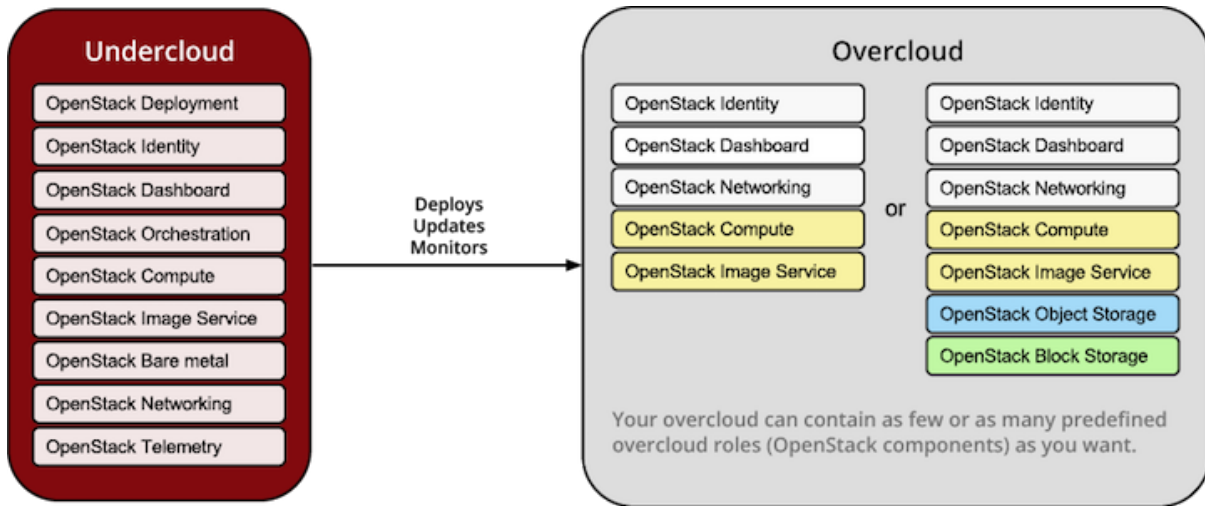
Undercloud

OpenStack Deployment
OpenStack Identity
OpenStack Dashboard
OpenStack Orchestration
OpenStack Compute
OpenStack Image Service
OpenStack Bare metal
OpenStack Networking
OpenStack Telemetry

Deploys
Updates
Monitors

Overcloud

OpenStack Identity
OpenStack Dashboard
OpenStack Networking
OpenStack Compute
OpenStack Image Service

or

OpenStack Identity
OpenStack Dashboard
OpenStack Networking
OpenStack Compute
OpenStack Image Service
OpenStack Object Storage
OpenStack Block Storage

Your overcloud can contain as few or as many predefined overcloud roles (OpenStack components) as you want.